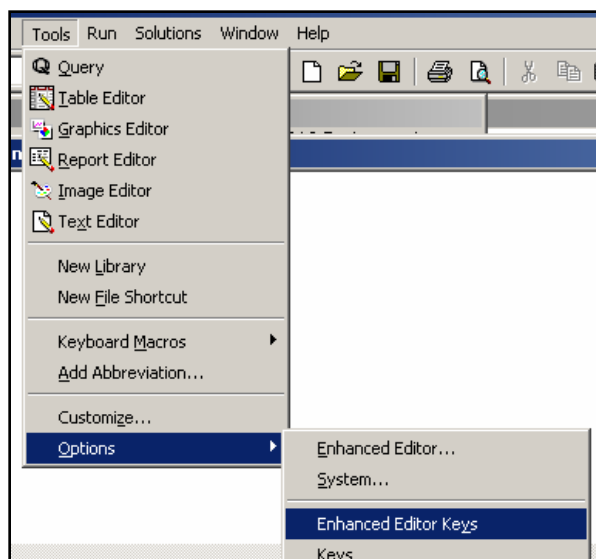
Tools Run Solutions Window Help

Query
Table Editor
Graphics Editor
Report Editor
Image Editor
Text Editor

New Library
New File Shortcut

Keyboard Macros
Add Abbreviation...

Customize...
Options

Enhanced Editor...
System...

Enhanced Editor Keys
Keys